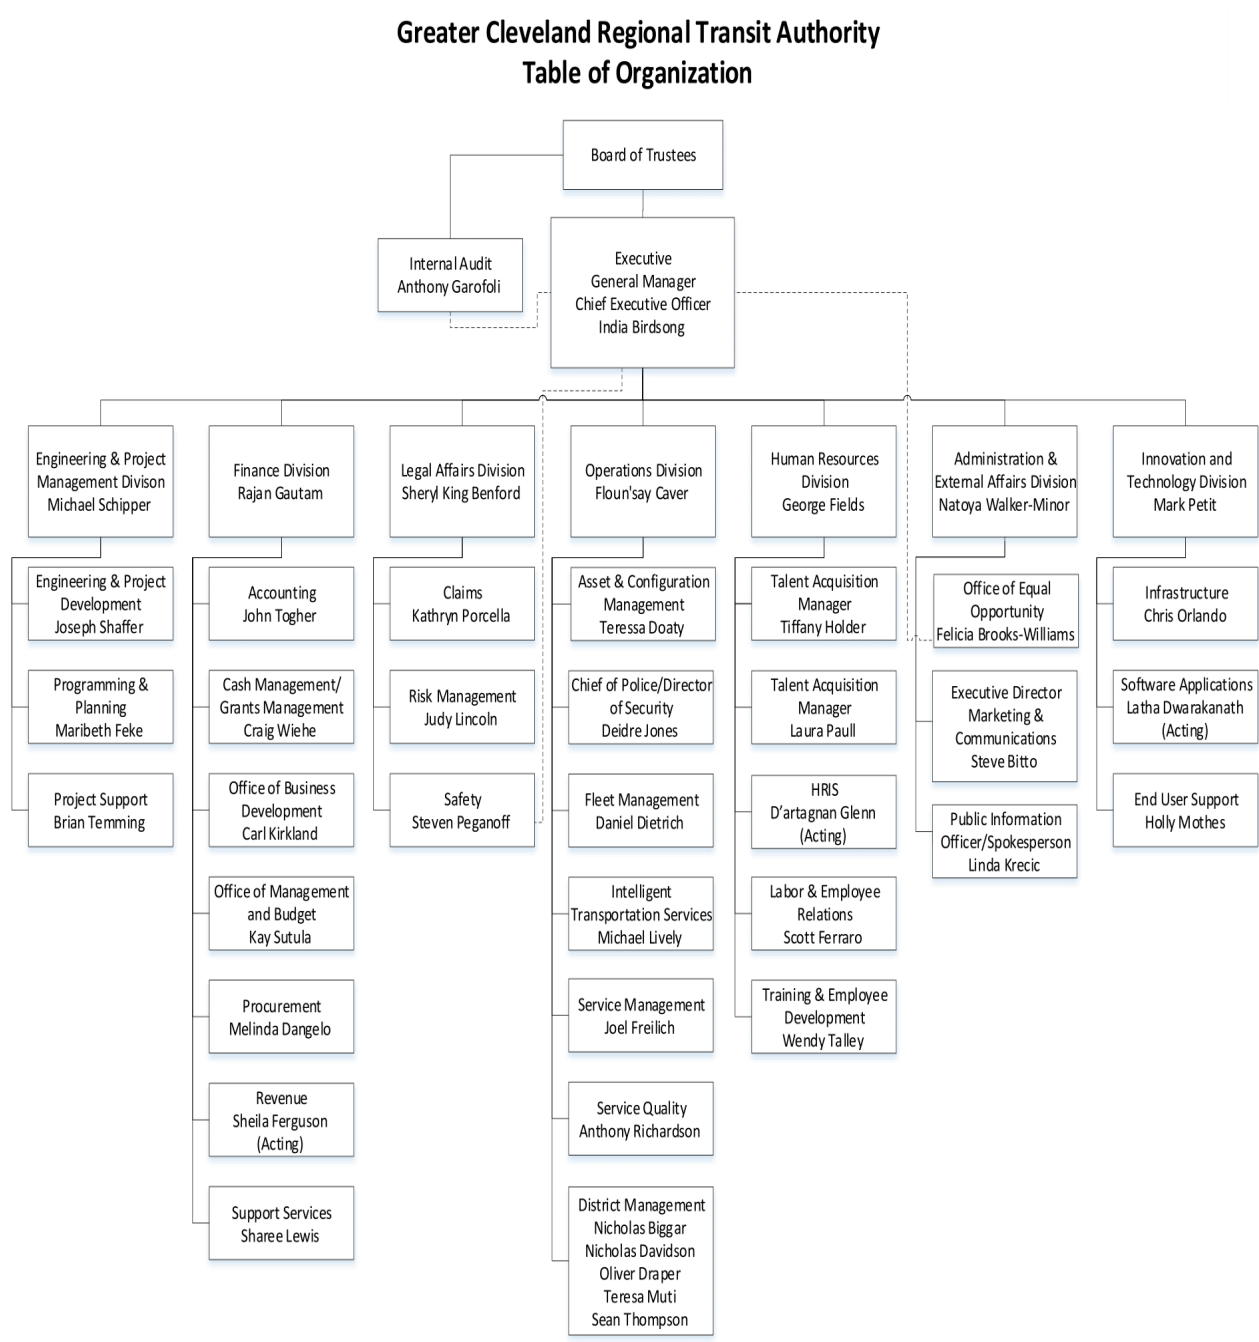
Greater Cleveland Regional Transit Authority
Table of Organization

Board of Trustees

Internal Audit
Anthony Garofoli

Executive
General Manager
Chief Executive Officer
India Birdsong

Engineering & Project Management Divison
Michael Schipper

Engineering & Project Development
Joseph Shaffer

Programming & Planning
Maribeth Feke

Project Support
Brian Temming

Finance Division
Rajan Gautam

Accounting
John Togher

Cash Management/ Grants Management
Craig Wiehe

Office of Business Development
Carl Kirkland

Office of Management and Budget
Kay Sutula

Procurement
Melinda Dangelo

Revenue
Sheila Ferguson
(Acting)

Support Services
Sharee Lewis

Legal Affairs Division
Sheryl King Benford

Claims
Kathryn Porcella

Risk Management
Judy Lincoln

Safety
Steven Peganoff

Operations Division
Floun'say Caver

Asset & Configuration Management
Teressa Doaty

Chief of Police/Director of Security
Deidre Jones

Fleet Management
Daniel Dietrich

Intelligent Transportation Services
Michael Lively

Service Management
Joel Freilich

Service Quality
Anthony Richardson

District Management
Nicholas Biggar
Nicholas Davidson
Oliver Draper
Teresa Muti
Sean Thompson

Human Resources Division
George Fields

Talent Acquisition Manager
Tiffany Holder

Talent Acquisition Manager
Laura Paull

HRIS
D'artagnan Glenn
(Acting)

Labor & Employee Relations
Scott Ferraro

Training & Employee Development
Wendy Talley

Administration & External Affairs Division
Natoya Walker-Minor

Office of Equal Opportunity
Felicia Brooks-Williams

Executive Director Marketing & Communications
Steve Bitto

Public Information Officer/Spokesperson
Linda Krecic

Innovation and Technology Division
Mark Petit

Infrastructure
Chris Orlando

Software Applications
Latha Dwarakanath
(Acting)

End User Support
Holly Mothes